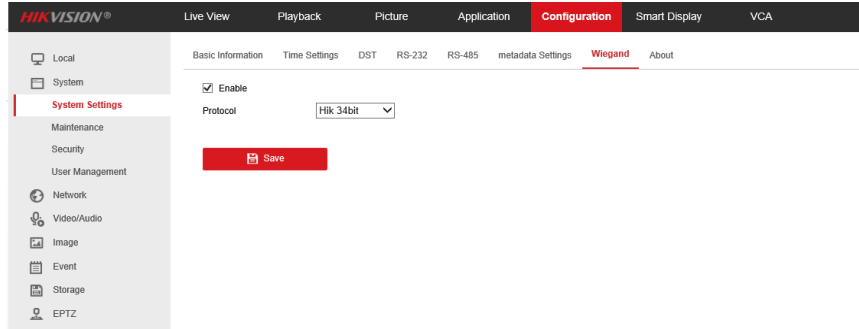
HIKVISION®

Live View Playback Picture Application Configuration Smart Display VCA

Local
System
System Settings
Maintenance
Security
User Management
Network
Video/Audio
Image
Event
Storage
EPTZ

Basic Information Time Settings DST RS-232 RS-485 metadata Settings Wiegand About

Enable

Protocol Hik 34bit

Save